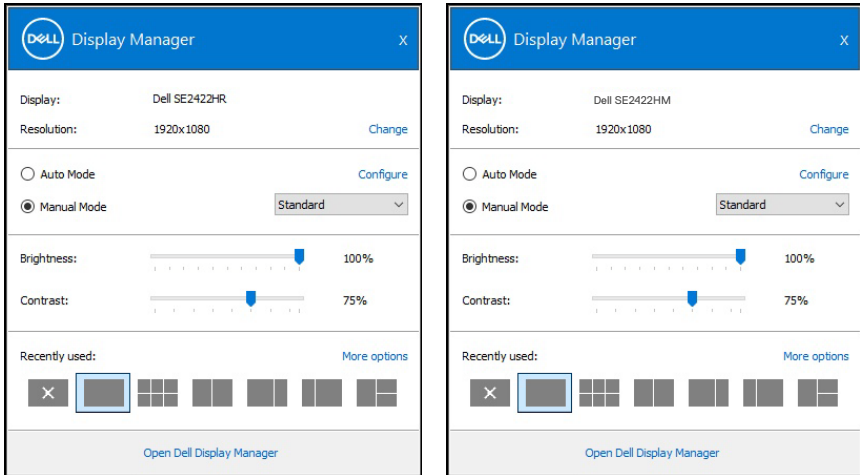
DELL Display Manager X

Display: Dell SE2422HR

Resolution: 1920x1080 Change

Auto Mode Configure

Manual Mode Standard

Brightness: 100%

Contrast: 75%

Recently used: More options

Open Dell Display Manager

DELL Display Manager X

Display: Dell SE2422HM

Resolution: 1920x1080 Change

Auto Mode Configure

Manual Mode Standard

Brightness: 100%

Contrast: 75%

Recently used: More options

Open Dell Display Manager